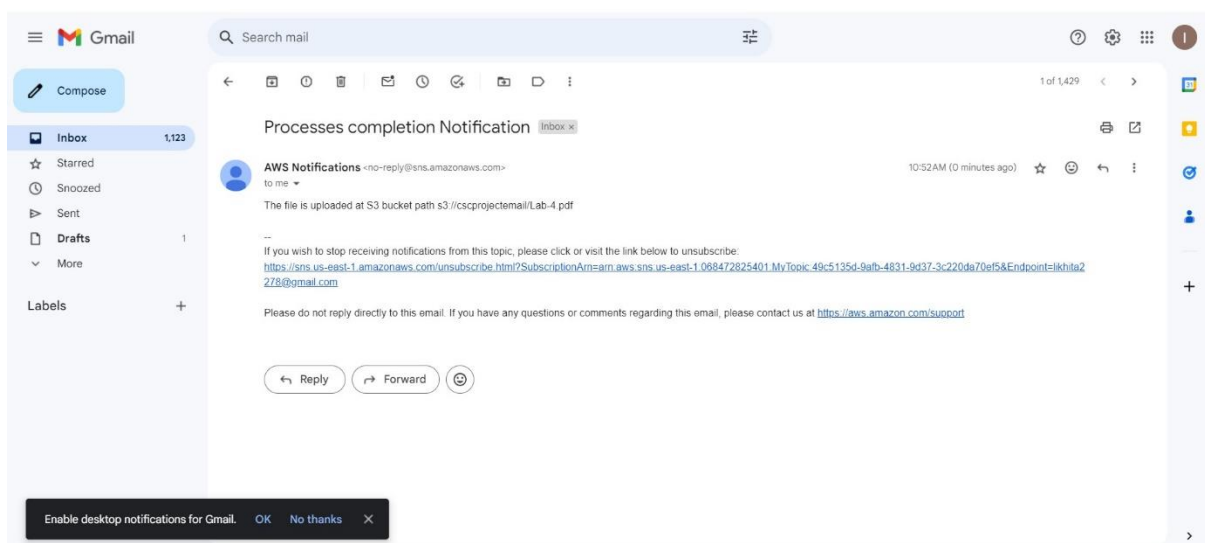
Gmail

Search mail

Compose

Inbox 1,123
Starred
Snoozed
Sent
Drafts 1
More

Labels +

1 of 1,429

Processes completion Notification Inbox ×

AWS Notifications <no-reply@sns.amazonaws.com>
to me

10:52 AM (0 minutes ago)

The file is uploaded at S3 bucket path s3://cscprojectemail/Lab-4.pdf

--
If you wish to stop receiving notifications from this topic, please click or visit the link below to unsubscribe:
https://sns.us-east-1.amazonaws.com/unsubscribe.html?SubscriptionArn=arn:aws:sns:us-east-1:068472825401:MyTopic:49c5135d-9afb-4831-9d37-3c220da70ef5&Endpoint=likhita2278@gmail.com

Please do not reply directly to this email. If you have any questions or comments regarding this email, please contact us at https://aws.amazon.com/support

Reply Forward

Enable desktop notifications for Gmail. OK No thanks ×